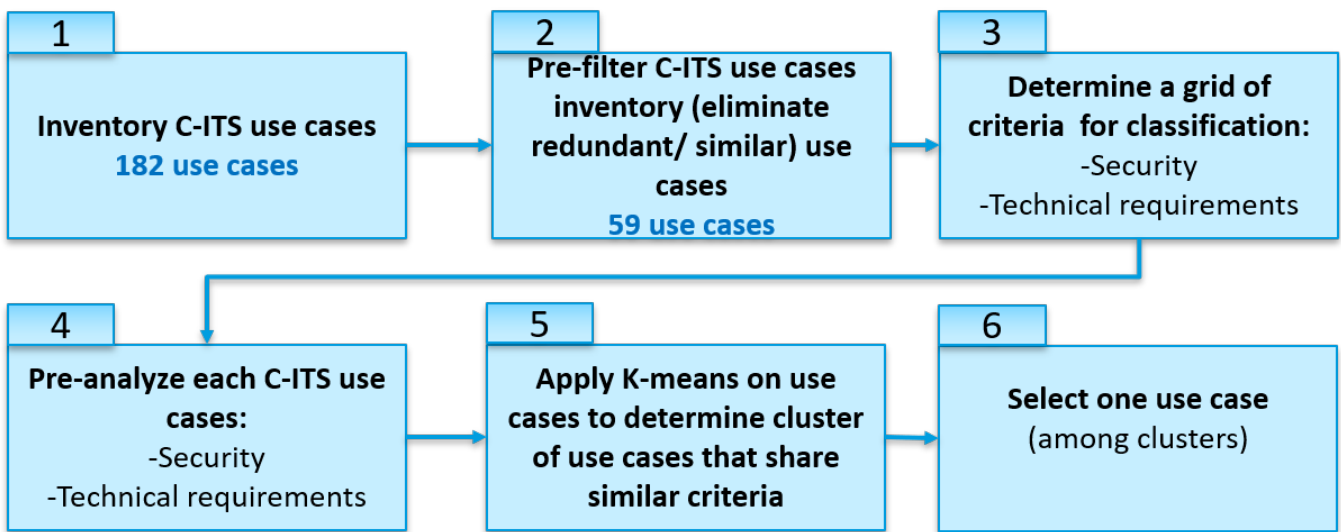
1

Inventory C-ITS use cases
182 use cases

2

Pre-filter C-ITS use cases inventory (eliminate redundant/ similar) use cases
59 use cases

3

Determine a grid of criteria for classification:
-Security
-Technical requirements

4

Pre-analyze each C-ITS use cases:
-Security
-Technical requirements

5

Apply K-means on use cases to determine cluster of use cases that share similar criteria

6

Select one use case
(among clusters)